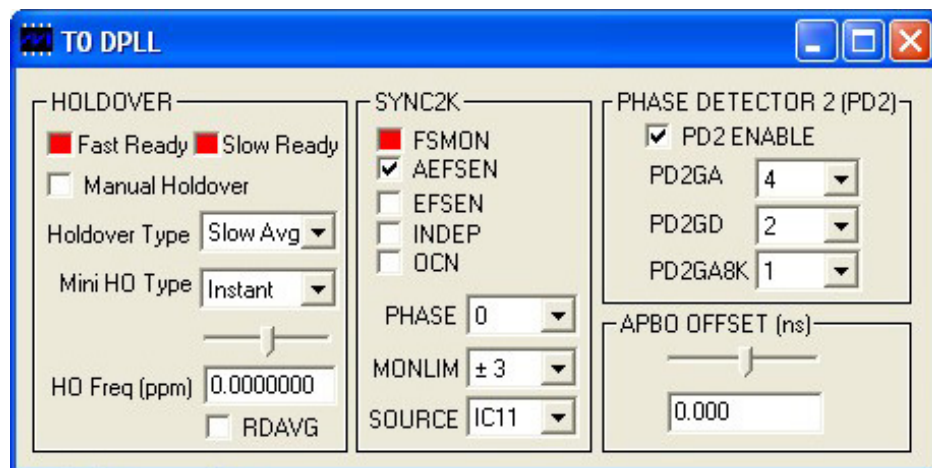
T0 DPLL

HOLDOVER

Fast Ready Slow Ready

Manual Holdover

Holdover Type Slow Avg

Mini HO Type Instant

HO Freq (ppm) 0.0000000

RDAVG

SYNC2K

FSMON

AEFSEN

EFSEN

INDEP

OCN

PHASE 0

MONLIM ± 3

SOURCE IC11

PHASE DETECTOR 2 (PD2)

PD2 ENABLE

PD2GA 4

PD2GD 2

PD2GA8K 1

APBO OFFSET (ns)

0.000